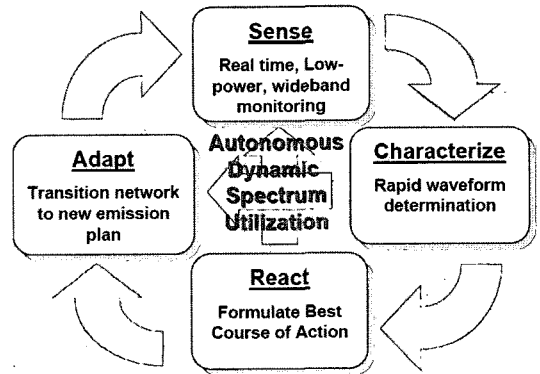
Sense
Real time, Low-power, wideband monitoring

Characterize
Rapid waveform determination

React
Formulate Best Course of Action

Adapt
Transition network to new emission plan

Autonomous Dynamic Spectrum Utilization